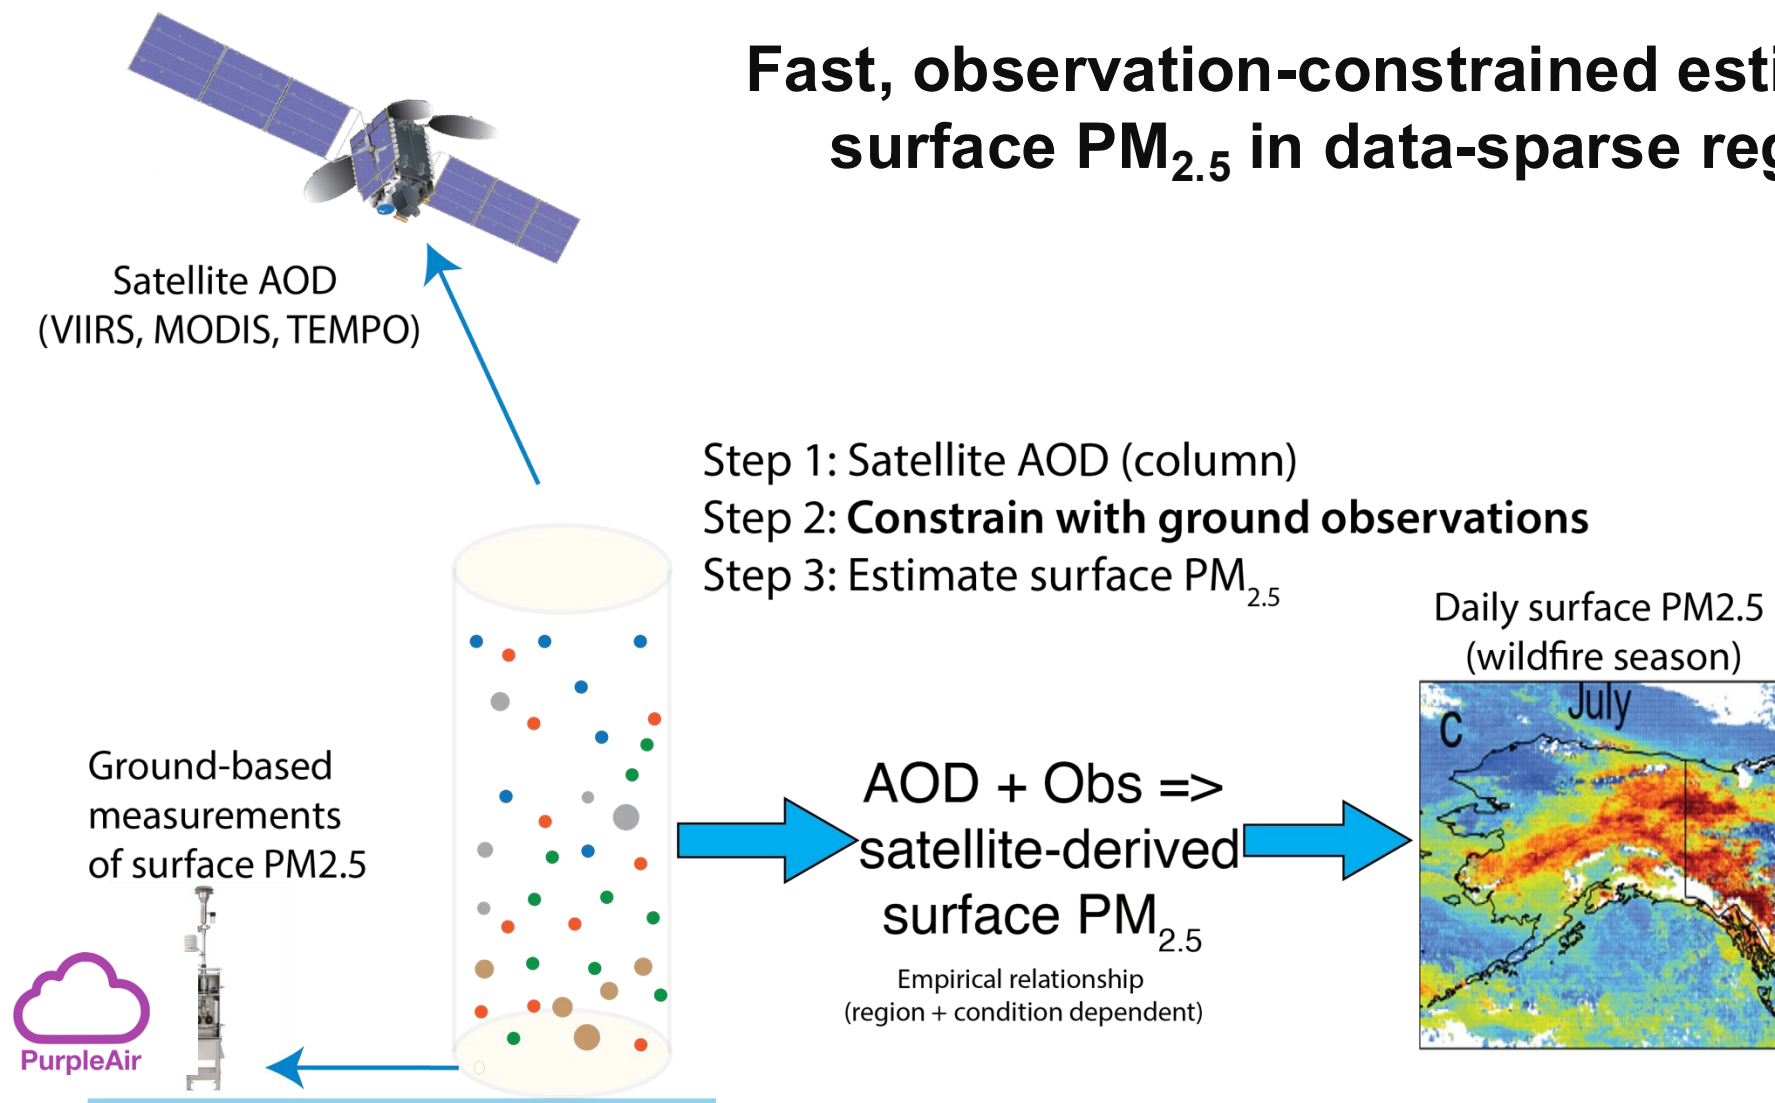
Fast, observation-constrained esti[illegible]
surface $PM_{2.5}$ in data-sparse reg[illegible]

Satellite AOD
(VIIRS, MODIS, TEMPO)

Step 1: Satellite AOD (column)
Step 2: **Constrain with ground observations**
Step 3: Estimate surface $PM_{2.5}$

Daily surface PM2.5
(wildfire season)

C

July

Ground-based measurements of surface PM2.5

AOD + Obs =>
satellite-derived
surface $PM_{2.5}$

Empirical relationship
(region + condition dependent)

PurpleAir